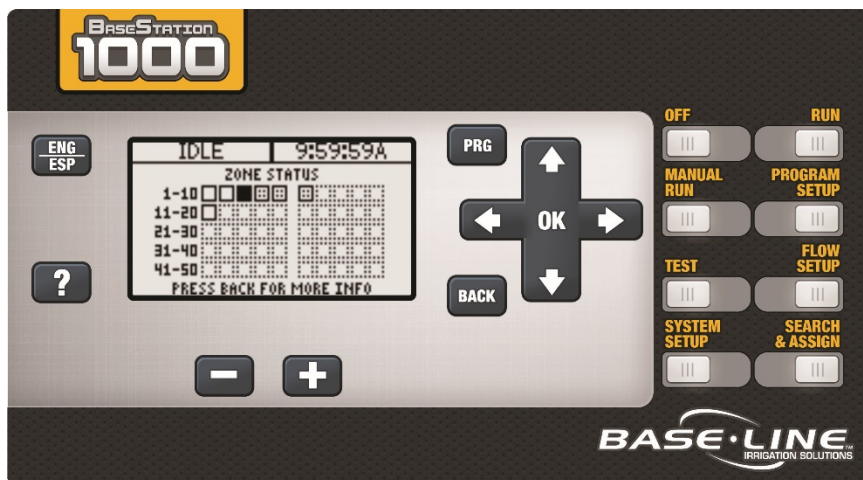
BaseStation 1000

ENG
ESP

IDLE | 9:59:59A
ZONE STATUS
1-10
11-20
21-30
31-40
41-50
PRESS BACK FOR MORE INFO

?

PRG

OK

BACK

OFF
RUN
MANUAL RUN
PROGRAM SETUP
TEST
FLOW SETUP
SYSTEM SETUP
SEARCH & ASSIGN

BASE·LINE
IRRIGATION SOLUTIONS